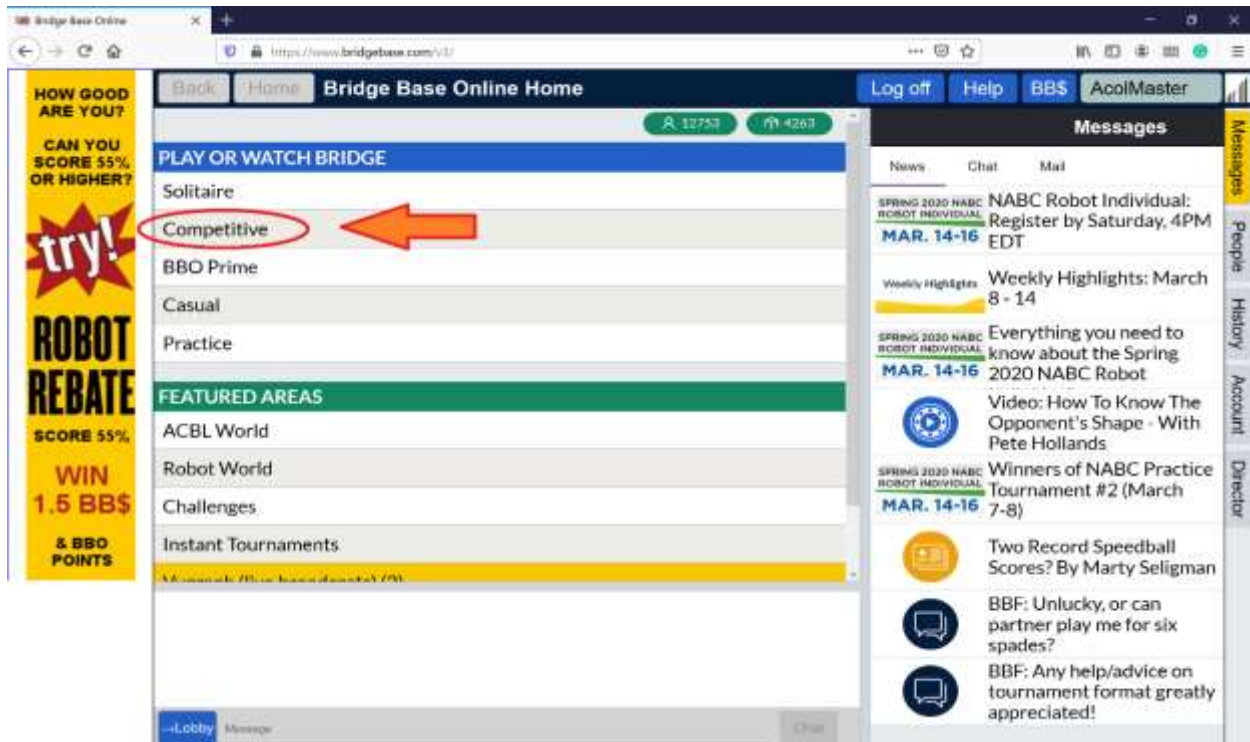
Bridge Base Online

https://www.bridgebase.com/v3/

HOW GOOD ARE YOU?

CAN YOU SCORE 55% OR HIGHER?

try!

ROBOT REBATE

SCORE 55%

WIN 1.5 BB$

& BBO POINTS

Back Home Bridge Base Online Home

Log off Help BB$ AcolMaster

12753 4263

PLAY OR WATCH BRIDGE

Solitaire

Competitive

BBO Prime

Casual

Practice

FEATURED AREAS

ACBL World

Robot World

Challenges

Instant Tournaments

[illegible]

Lobby Message Chat

Messages

News Chat Mail

SPRING 2020 NABC ROBOT INDIVIDUAL MAR. 14-16 NABC Robot Individual: Register by Saturday, 4PM EDT

Weekly Highlights Weekly Highlights: March 8 - 14

SPRING 2020 NABC ROBOT INDIVIDUAL MAR. 14-16 Everything you need to know about the Spring 2020 NABC Robot

Video: How To Know The Opponent's Shape - With Pete Hollands

SPRING 2020 NABC ROBOT INDIVIDUAL MAR. 14-16 Winners of NABC Practice Tournament #2 (March 7-8)

Two Record Speedball Scores? By Marty Seligman

BBF: Unlucky, or can partner play me for six spades?

BBF: Any help/advice on tournament format greatly appreciated!

Messages People History Account Director